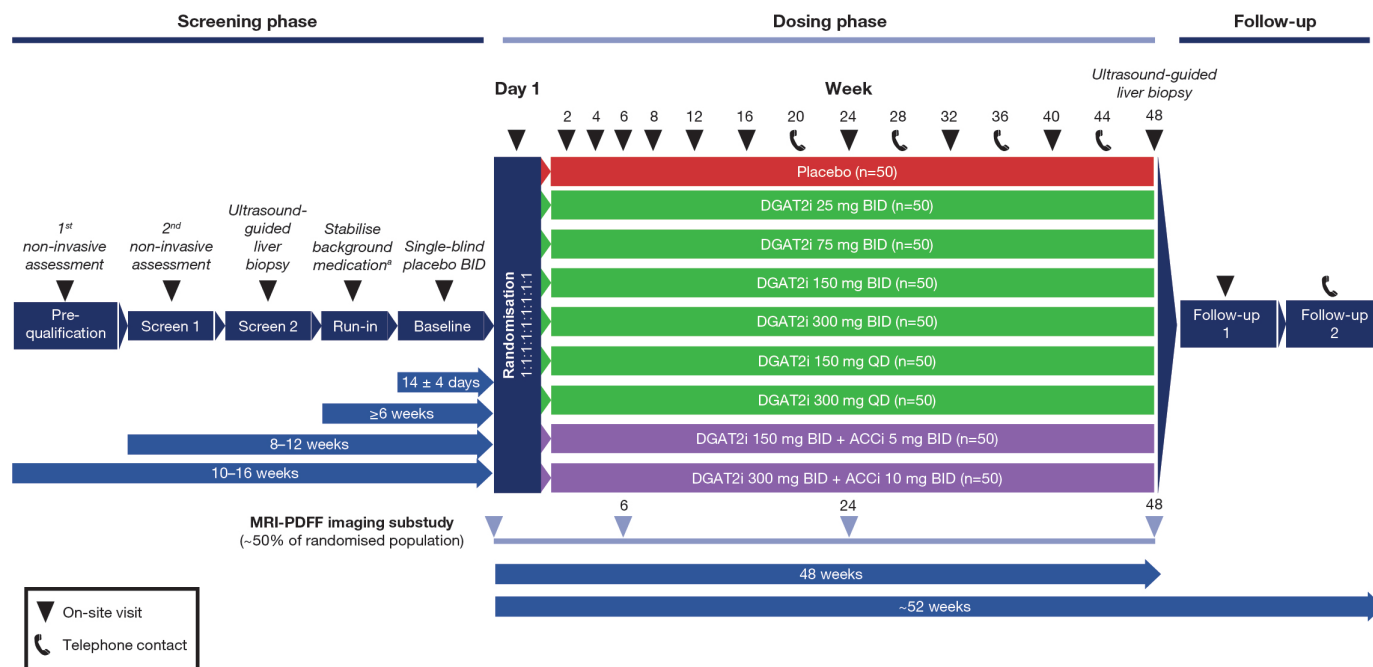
Screening phase

Dosing phase

Follow-up

Day 1

Week

Ultrasound-guided liver biopsy

2 4 6 8 12 16 20 24 28 32 36 40 44 48

$1^{st}$ non-invasive assessment

$2^{nd}$ non-invasive assessment

Ultrasound-guided liver biopsy

Stabilise background medication$^{a}$

Single-blind placebo BID

Pre-qualification

Screen 1

Screen 2

Run-in

Baseline

Randomisation 1:1:1:1:1:1:1:1:1

Placebo (n=50)

DGAT2i 25 mg BID (n=50)

DGAT2i 75 mg BID (n=50)

DGAT2i 150 mg BID (n=50)

DGAT2i 300 mg BID (n=50)

DGAT2i 150 mg QD (n=50)

DGAT2i 300 mg QD (n=50)

DGAT2i 150 mg BID + ACCi 5 mg BID (n=50)

DGAT2i 300 mg BID + ACCi 10 mg BID (n=50)

Follow-up 1

Follow-up 2

14 ± 4 days

≥6 weeks

8–12 weeks

10–16 weeks

MRI-PDFF imaging substudy
(~50% of randomised population)

6

24

48

48 weeks

~52 weeks

On-site visit

Telephone contact